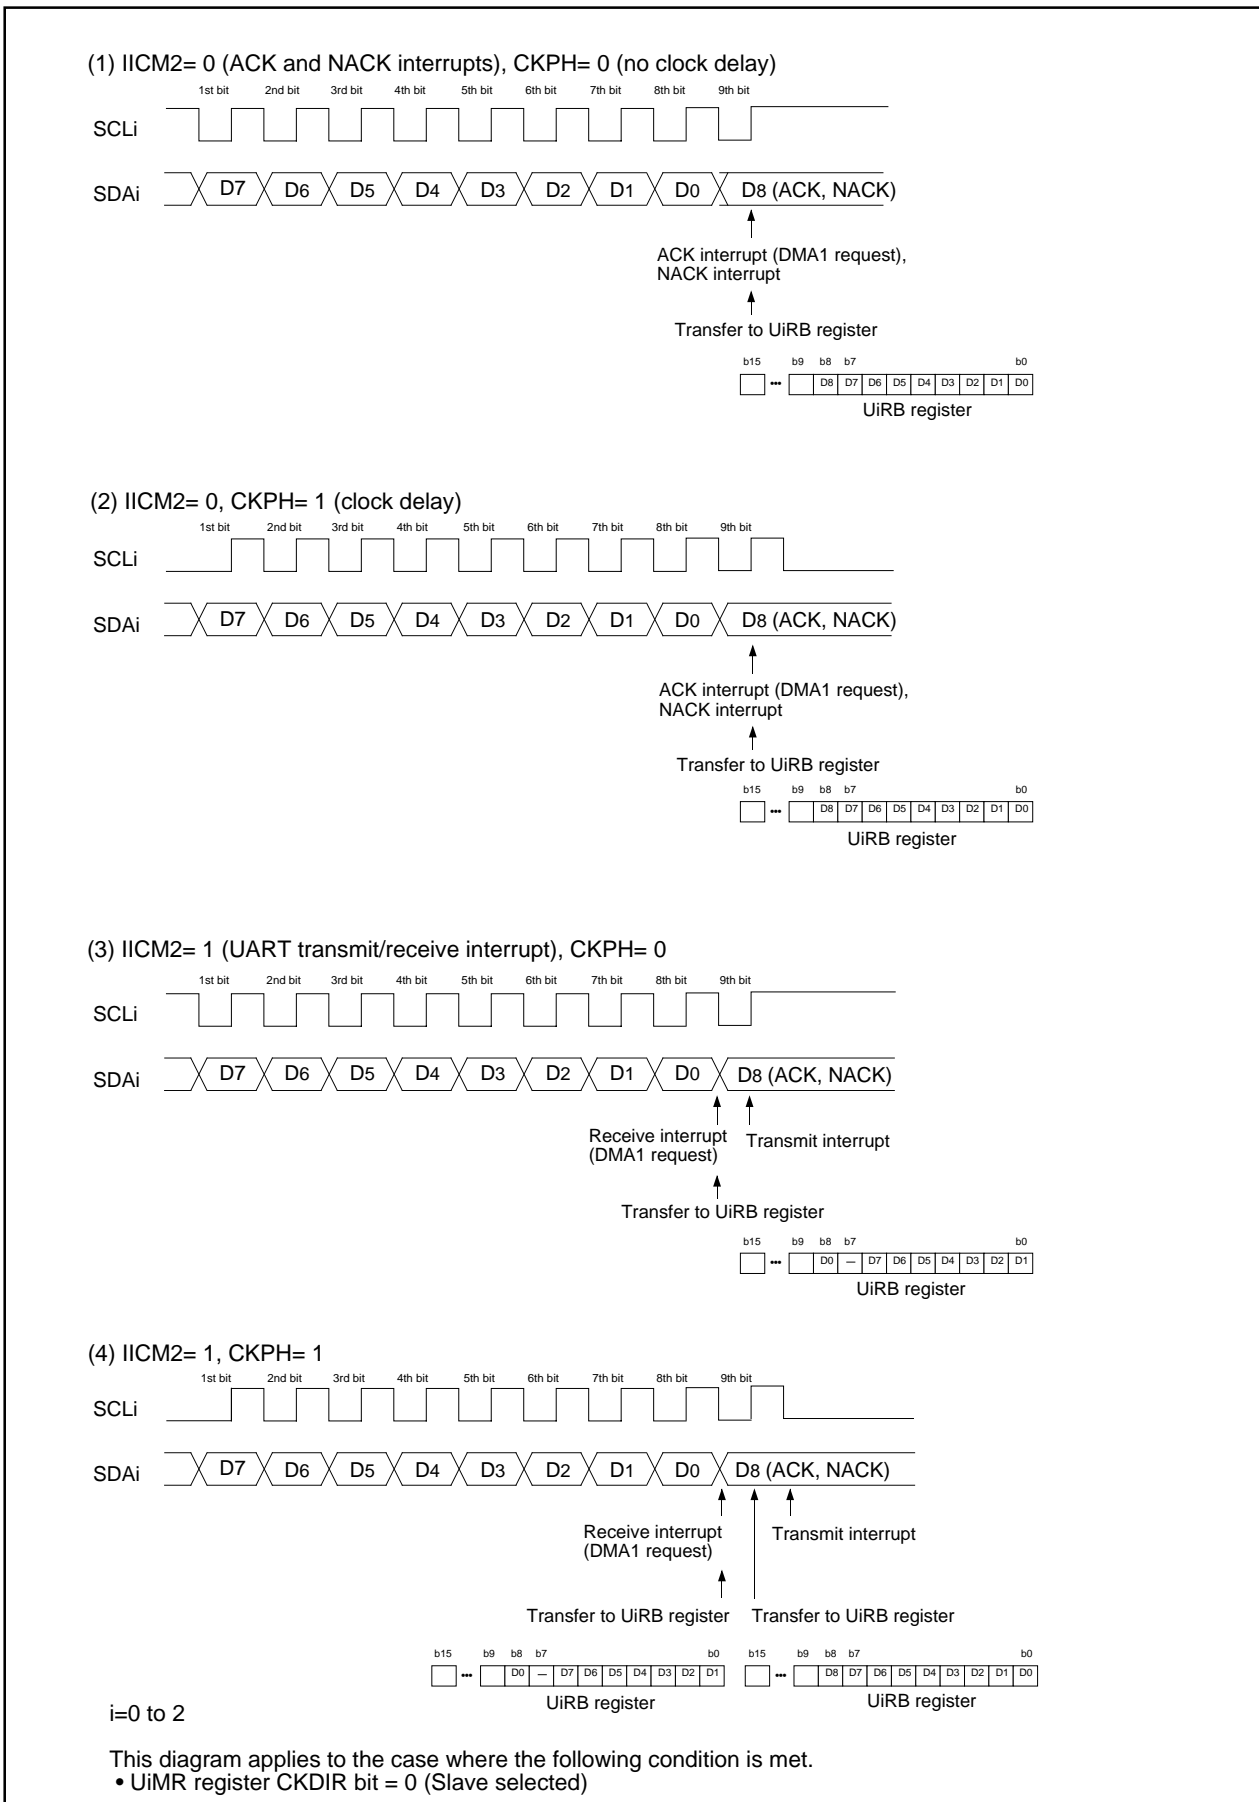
(1) IICM2= 0 (ACK and NACK interrupts), CKPH= 0 (no clock delay)

1st bit 2nd bit 3rd bit 4th bit 5th bit 6th bit 7th bit 8th bit 9th bit

SCLi

SDAi D7 D6 D5 D4 D3 D2 D1 D0 D8 (ACK, NACK)

ACK interrupt (DMA1 request), NACK interrupt

Transfer to UiRB register

b15 ••• b9 b8 b7 b0

| | | D8 | D7 | D6 | D5 | D4 | D3 | D2 | D1 | D0 |
|---|---|---|---|---|---|---|---|---|---|---|

UiRB register

(2) IICM2= 0, CKPH= 1 (clock delay)

1st bit 2nd bit 3rd bit 4th bit 5th bit 6th bit 7th bit 8th bit 9th bit

SCLi

SDAi D7 D6 D5 D4 D3 D2 D1 D0 D8 (ACK, NACK)

ACK interrupt (DMA1 request), NACK interrupt

Transfer to UiRB register

b15 ••• b9 b8 b7 b0

| | | D8 | D7 | D6 | D5 | D4 | D3 | D2 | D1 | D0 |
|---|---|---|---|---|---|---|---|---|---|---|

UiRB register

(3) IICM2= 1 (UART transmit/receive interrupt), CKPH= 0

1st bit 2nd bit 3rd bit 4th bit 5th bit 6th bit 7th bit 8th bit 9th bit

SCLi

SDAi D7 D6 D5 D4 D3 D2 D1 D0 D8 (ACK, NACK)

Receive interrupt (DMA1 request) Transmit interrupt

Transfer to UiRB register

b15 ••• b9 b8 b7 b0

| | | D0 | – | D7 | D6 | D5 | D4 | D3 | D2 | D1 |
|---|---|---|---|---|---|---|---|---|---|---|

UiRB register

(4) IICM2= 1, CKPH= 1

1st bit 2nd bit 3rd bit 4th bit 5th bit 6th bit 7th bit 8th bit 9th bit

SCLi

SDAi D7 D6 D5 D4 D3 D2 D1 D0 D8 (ACK, NACK)

Receive interrupt (DMA1 request) Transmit interrupt

Transfer to UiRB register Transfer to UiRB register

b15 ••• b9 b8 b7 b0

| | | D0 | – | D7 | D6 | D5 | D4 | D3 | D2 | D1 |
|---|---|---|---|---|---|---|---|---|---|---|

UiRB register

b15 ••• b9 b8 b7 b0

| | | D8 | D7 | D6 | D5 | D4 | D3 | D2 | D1 | D0 |
|---|---|---|---|---|---|---|---|---|---|---|

UiRB register

i=0 to 2

This diagram applies to the case where the following condition is met.
• UiMR register CKDIR bit = 0 (Slave selected)